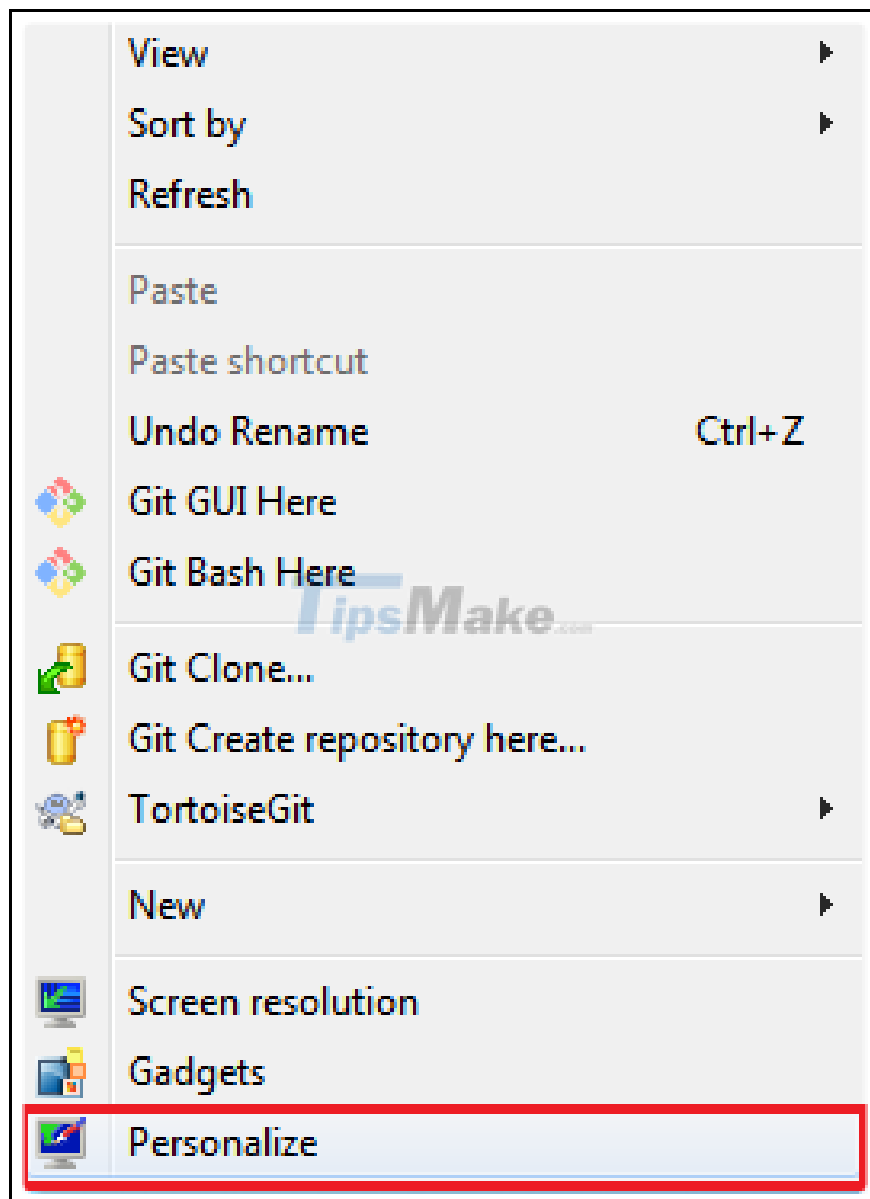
View
Sort by
Refresh

Paste
Paste shortcut
Undo Rename Ctrl+Z
Git GUI Here
Git Bash Here

TipsMake.com

Git Clone...
Git Create repository here...
TortoiseGit

New

Screen resolution
Gadgets
Personalize